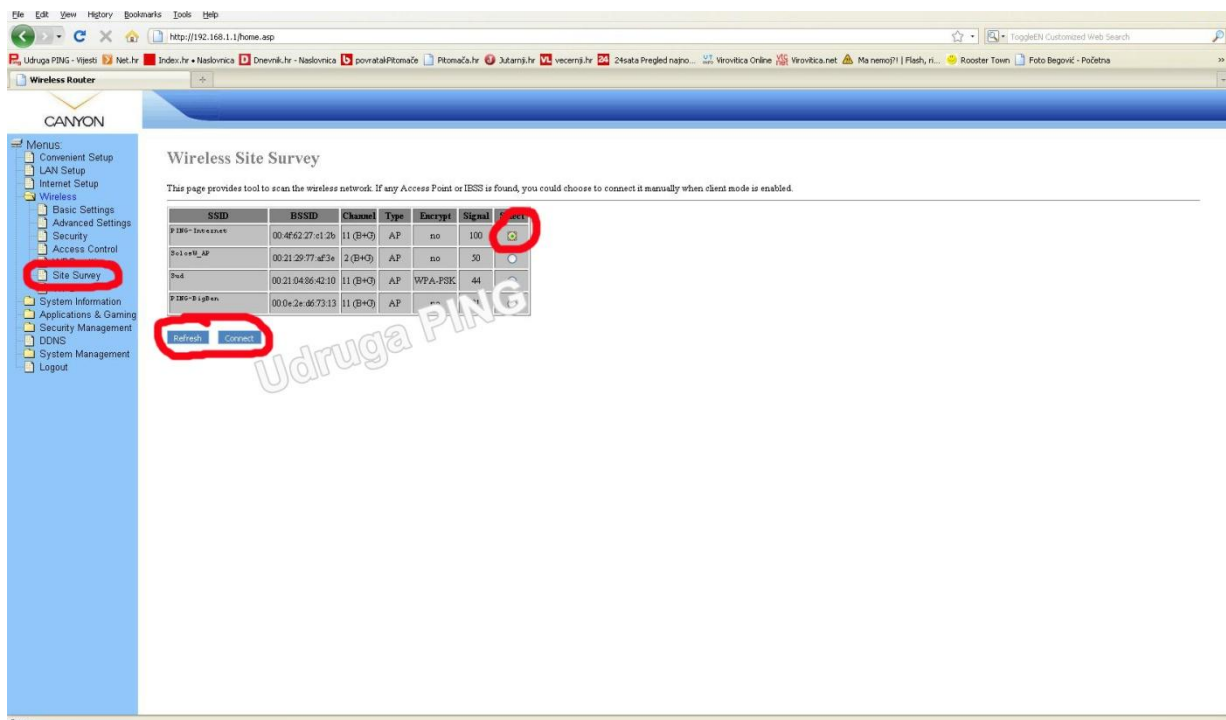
File Edit View History Bookmarks Tools Help

http://192.168.1.1/home.asp

ToggleEN Customized Web Search

Udruga PING - Vijesti Net.hr Index.hr • Naslovnica Dnevnik.hr - Naslovnica povratakPitomače Pitomača.hr Jutarnji.hr vecernji.hr 24sata Pregled najno... Virovitica Online Virovitica.net Ma nemoj?! | Flash, ri... Rooster Town Foto Begović - Početna

Wireless Router

CANYON

Menus:
Convenient Setup
LAN Setup
Internet Setup
Wireless
Basic Settings
Advanced Settings
Security
Access Control
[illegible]
Site Survey
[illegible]
System Information
Applications & Gaming
Security Management
DDNS
System Management
Logout

Wireless Site Survey

This page provides tool to scan the wireless network. If any Access Point or IBSS is found, you could choose to connect it manually when client mode is enabled.

| SSID | BSSID | Channel | Type | Encrypt | Signal | Select |
|---|---|---|---|---|---|---|
| PING-Internet | 00:4f:62:27:c1:2b | 11 (B+G) | AP | no | 100 | |
| SolosU_AP | 00:21:29:77:af:3e | 2 (B+G) | AP | no | 50 | |
| Sud | 00:21:04:86:42:10 | 11 (B+G) | AP | WPA-PSK | 44 | |
| PING-BigBen | 00:0e:2e:d6:73:13 | 11 (B+G) | AP | no | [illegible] | |

Refresh Connect

Udruga PING